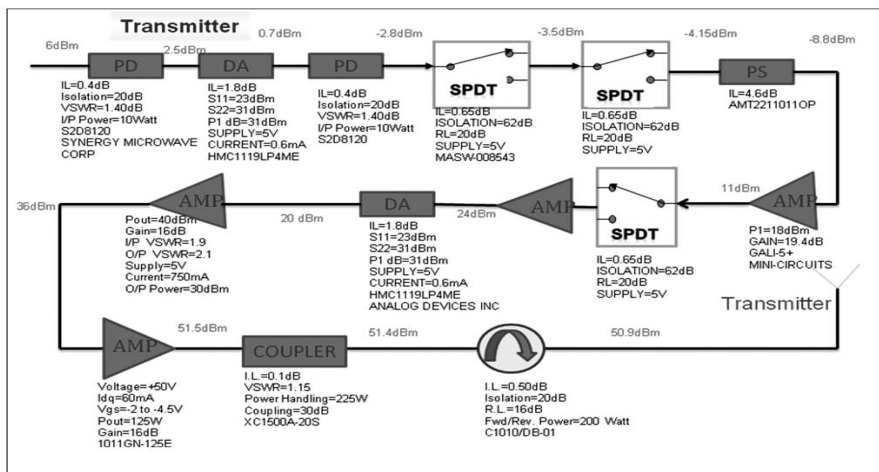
Transmitter

6dBm
2.5dBm
0.7dBm
-2.8dBm
-3.5dBm
-4.15dBm
-8.8dBm

PD
IL=0.4dB
Isolation=20dB
VSWR=1.40dB
I/P Power=10Watt
S2D8120
SYNERGY MICROWAVE CORP

DA
IL=1.8dB
S11=23dBm
S22=31dBm
P1 dB=31dBm
SUPPLY=5V
CURRENT=0.6mA
HMC1119LP4ME

PD
IL=0.4dB
Isolation=20dB
VSWR=1.40dB
I/P Power=10Watt
S2D8120

SPDT
IL=0.65dB
ISOLATION=62dB
RL=20dB
SUPPLY=5V
MASW-008543

SPDT
IL=0.65dB
ISOLATION=62dB
RL=20dB
SUPPLY=5V

PS
IL=4.6dB
AMT2211011OP

36dBm
AMP
Pout=40dBm
Gain=16dB
I/P VSWR=1.9
O/P VSWR=2.1
Supply=5V
Current=750mA
O/P Power=30dBm

20 dBm
DA
IL=1.8dB
S11=23dBm
S22=31dBm
P1 dB=31dBm
SUPPLY=5V
CURRENT=0.6mA
HMC1119LP4ME
ANALOG DEVICES INC

24dBm
AMP

SPDT
IL=0.65dB
ISOLATION=62dB
RL=20dB
SUPPLY=5V

11dBm
AMP
P1=18dBm
GAIN=19.4dB
GALI-5+
MINI-CIRCUITS

Transmitter

AMP
51.5dBm
Voltage=+50V
Idq=60mA
Vgs=-2 to -4.5V
Pout=125W
Gain=16dB
1011GN-125E

COUPLER
51.4dBm
I.L.=0.1dB
VSWR=1.15
Power Handling=225W
Coupling=30dB
XC1500A-20S

50.9dBm
I.L.=0.50dB
Isolation=20dB
R.L.=16dB
Fwd/Rev. Power=200 Watt
C1010/DB-01